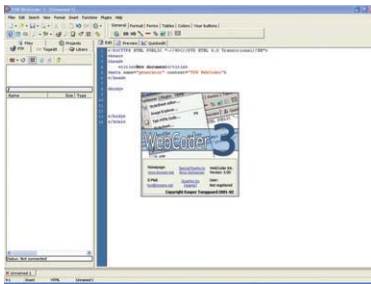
File Edit Search View Format Insert Functions Plugins Help

General | Format | Forms | Tables | Colors | Your buttons

Files | Projects

FTP | Tags | Library

Name | Size | Type

Edit | Preview | QuickEdit

<!DOCTYPE HTML PUBLIC "-//W3C//DTD HTML 4.0 Transitional//EN">
<html>
<head>
<title>New document</title>
<meta name="generator" content="TSW WebCoder">
</head>

<body>

</body>
</html>

WebCoder 3

Homepage:
E-Mail:

Copyright Kasper Tanggaard 2001-02

Status: Not connected

Untitled 1

1:1 Insert